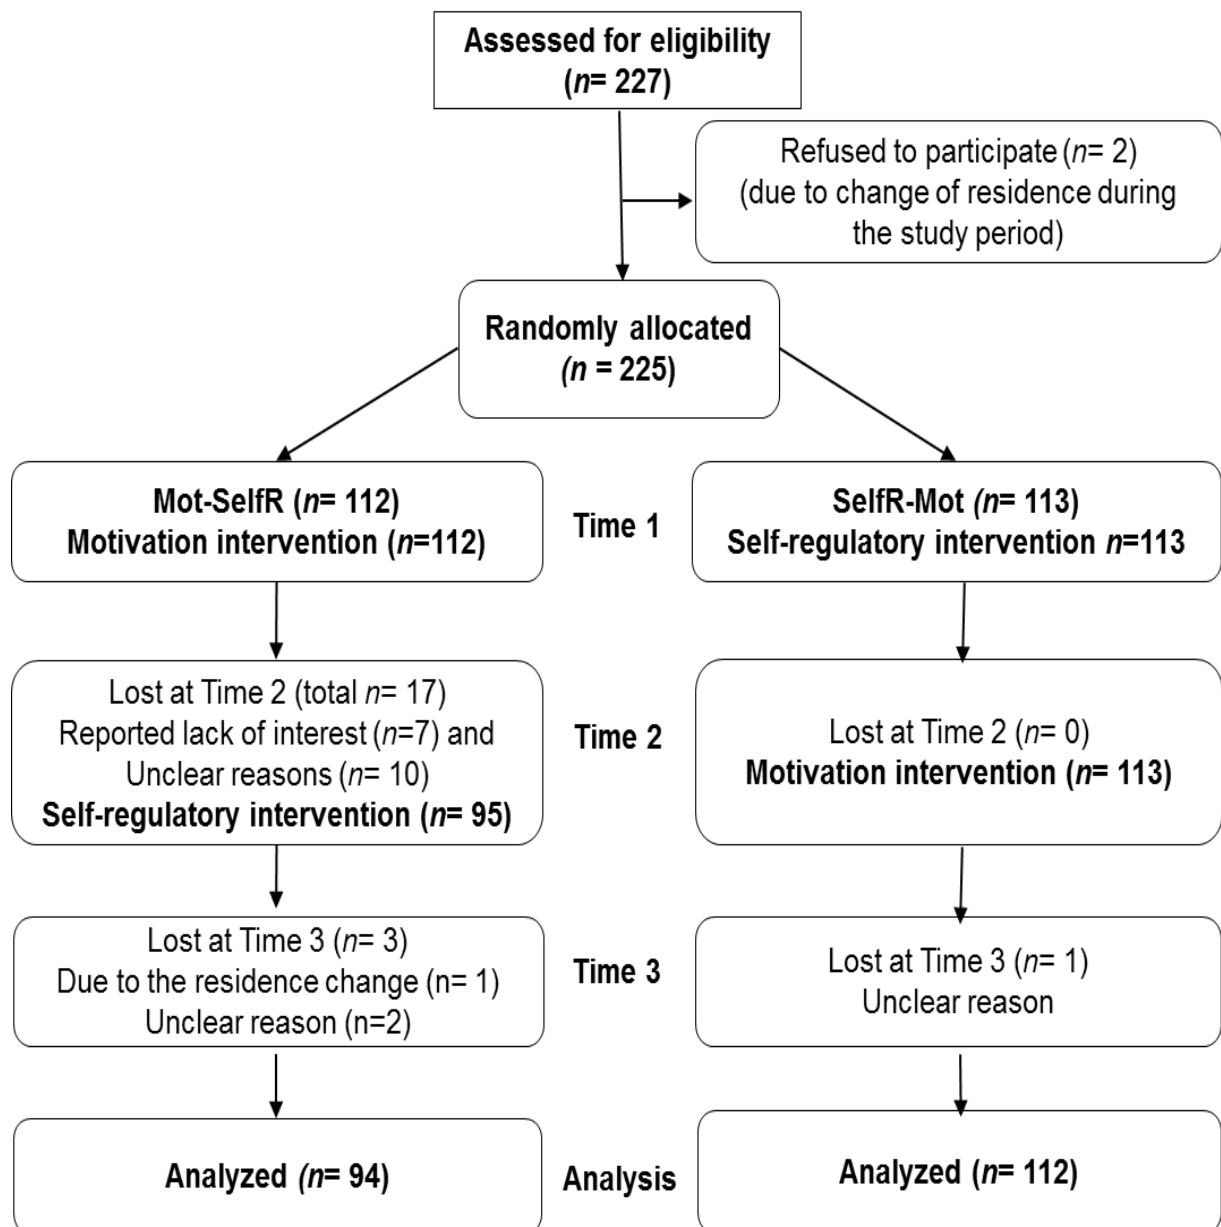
Assessed for eligibility
($n$= 227)

Refused to participate ($n$= 2)
(due to change of residence during the study period)

Randomly allocated
($n$ = 225)

Mot-SelfR ($n$= 112)
Motivation intervention ($n$=112)

Time 1

SelfR-Mot ($n$= 113)
Self-regulatory intervention $n$=113

Lost at Time 2 (total $n$= 17)
Reported lack of interest ($n$=7) and Unclear reasons ($n$= 10)
Self-regulatory intervention ($n$= 95)

Time 2

Lost at Time 2 ($n$= 0)
Motivation intervention ($n$= 113)

Lost at Time 3 ($n$= 3)
Due to the residence change (n= 1)
Unclear reason (n=2)

Time 3

Lost at Time 3 ($n$= 1)
Unclear reason

Analyzed ($n$= 94)

Analysis

Analyzed ($n$= 112)